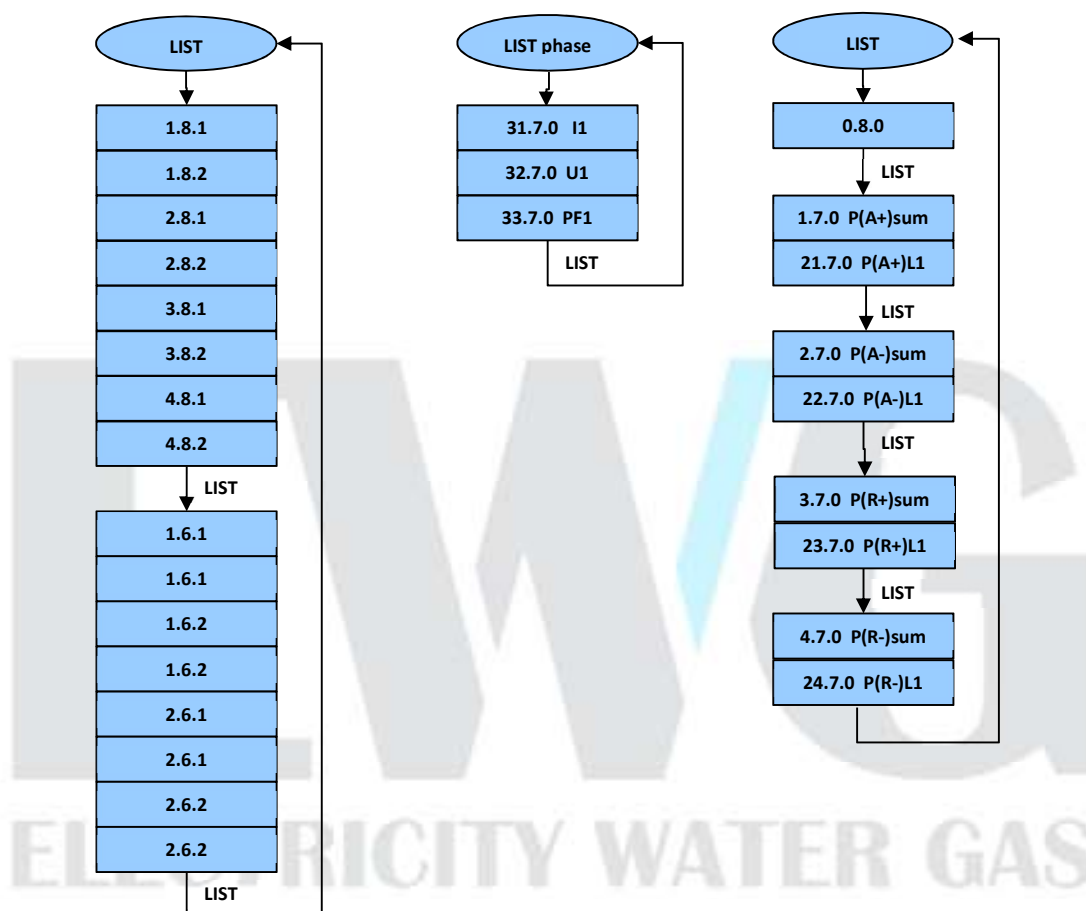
LIST

1.8.1

1.8.2

2.8.1

2.8.2

3.8.1

3.8.2

4.8.1

4.8.2

LIST

1.6.1

1.6.1

1.6.2

1.6.2

2.6.1

2.6.1

2.6.2

2.6.2

LIST

LIST phase

31.7.0 I1

32.7.0 U1

33.7.0 PF1

LIST

LIST

0.8.0

LIST

1.7.0 P(A+)sum

21.7.0 P(A+)L1

LIST

2.7.0 P(A-)sum

22.7.0 P(A-)L1

LIST

3.7.0 P(R+)sum

23.7.0 P(R+)L1

LIST

4.7.0 P(R-)sum

24.7.0 P(R-)L1

EWG

ELECTRICITY WATER GAS